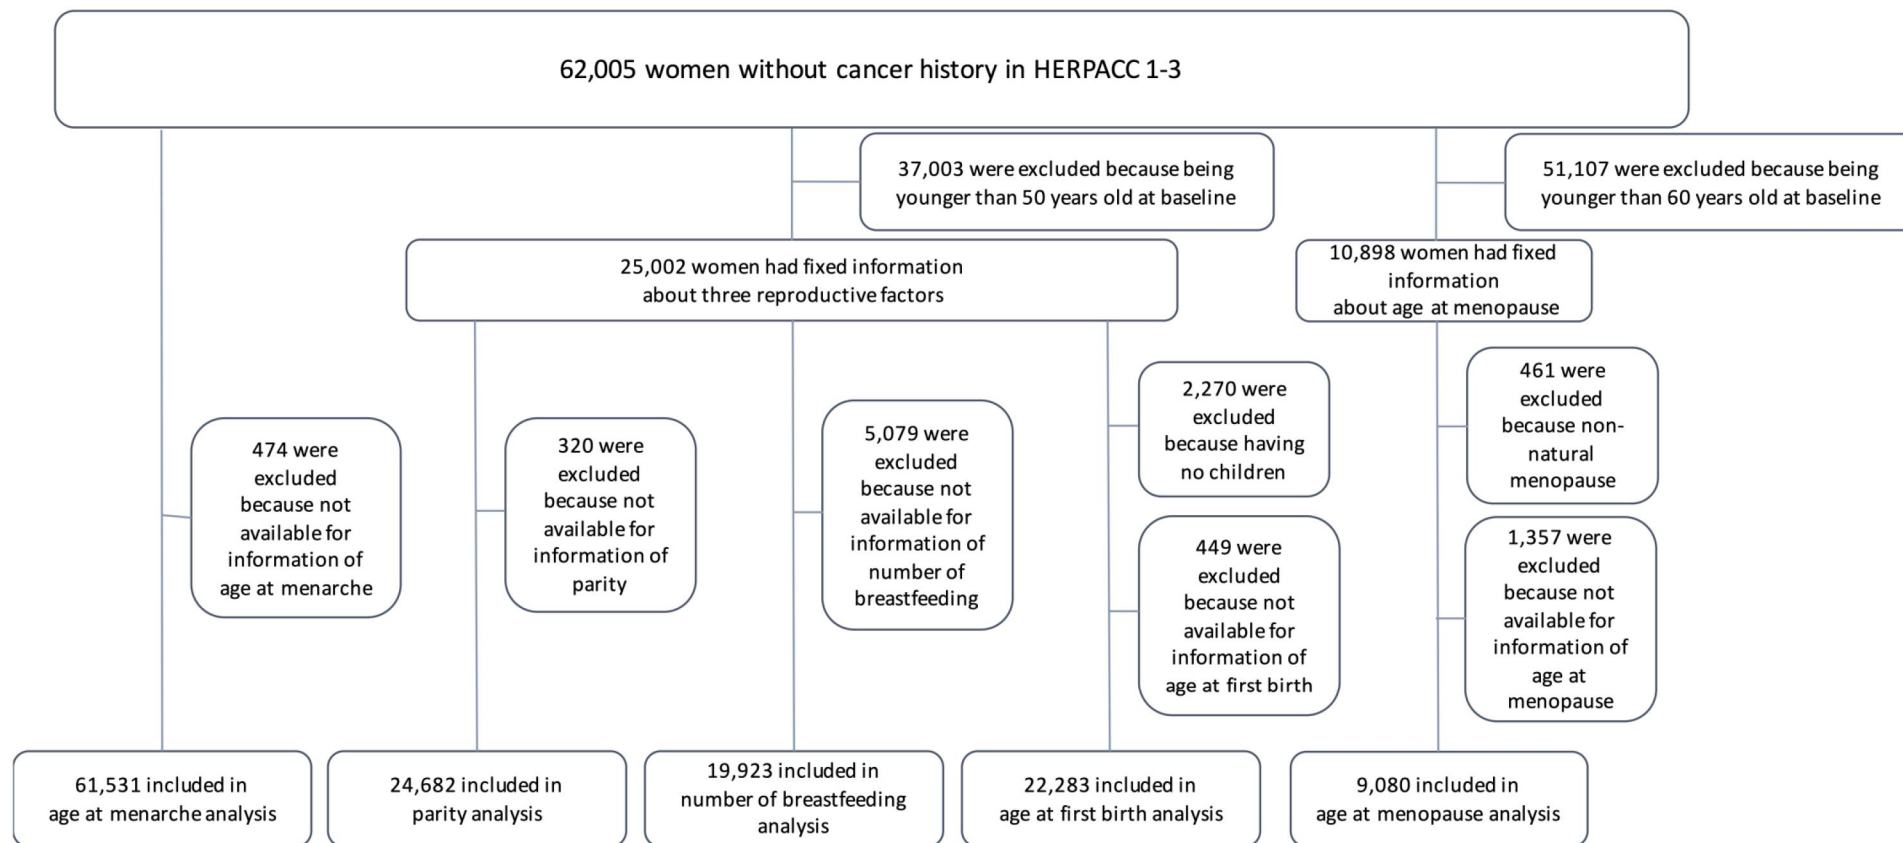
62,005 women without cancer history in HERPACC 1-3

37,003 were excluded because being younger than 50 years old at baseline

51,107 were excluded because being younger than 60 years old at baseline

25,002 women had fixed information about three reproductive factors

10,898 women had fixed information about age at menopause

474 were excluded because not available for information of age at menarche

320 were excluded because not available for information of parity

5,079 were excluded because not available for information of number of breastfeeding

2,270 were excluded because having no children

449 were excluded because not available for information of age at first birth

461 were excluded because non-natural menopause

1,357 were excluded because not available for information of age at menopause

61,531 included in age at menarche analysis

24,682 included in parity analysis

19,923 included in number of breastfeeding analysis

22,283 included in age at first birth analysis

9,080 included in age at menopause analysis